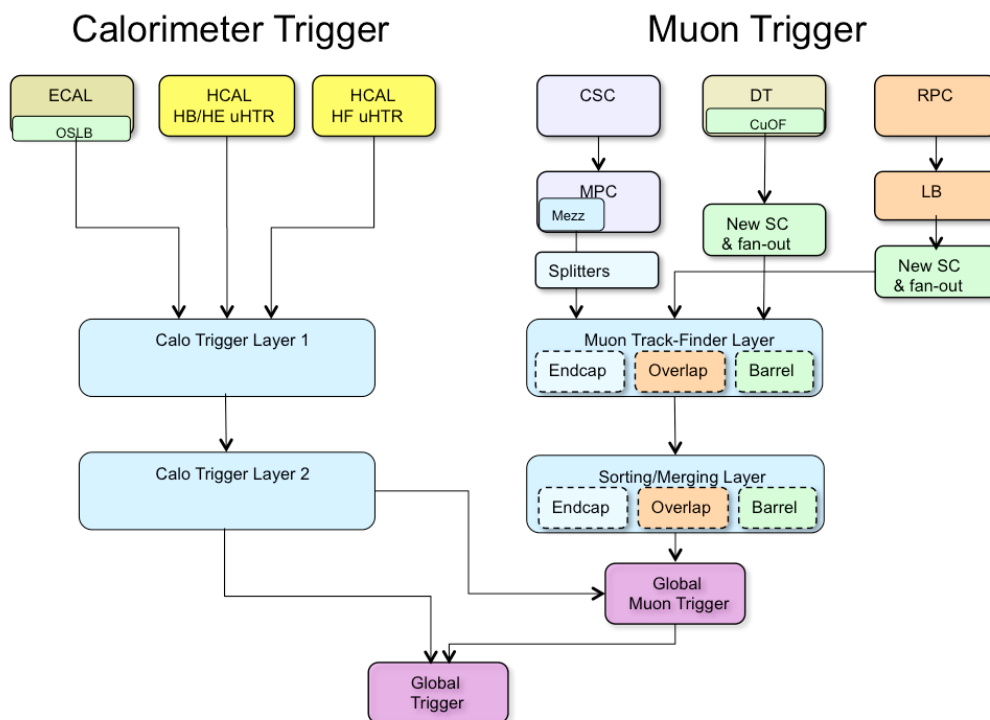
Calorimeter Trigger

Muon Trigger

ECAL

OSLB

HCAL HB/HE uHTR

HCAL HF uHTR

CSC

MPC

Mezz

Splitters

DT

CuOF

New SC & fan-out

RPC

LB

New SC & fan-out

Calo Trigger Layer 1

Calo Trigger Layer 2

Muon Track-Finder Layer

Endcap

Overlap

Barrel

Sorting/Merging Layer

Endcap

Overlap

Barrel

Global Muon Trigger

Global Trigger